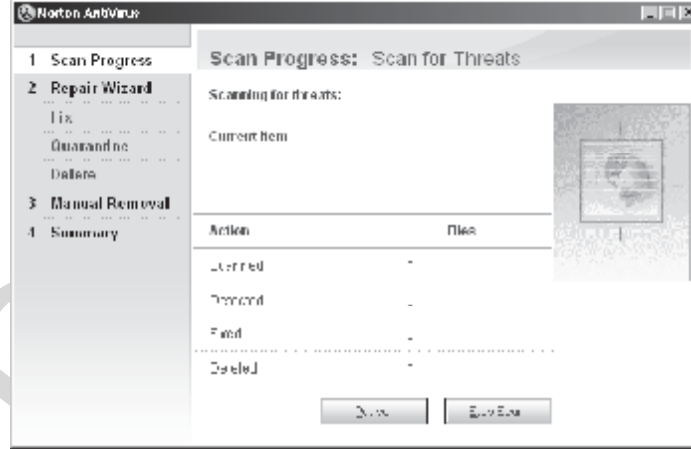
Norton AntiVirus

1 Scan Progress
2 Repair Wizard
Fix
Quarantine
Delete
3 Manual Removal
4 Summary

Scan Progress: Scan for Threats

Scanning for threats:

Current item

| Action | Files |
|---|---|
| Scanned | - |
| Detected | - |
| Fixed | - |
| Deleted | - |

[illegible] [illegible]